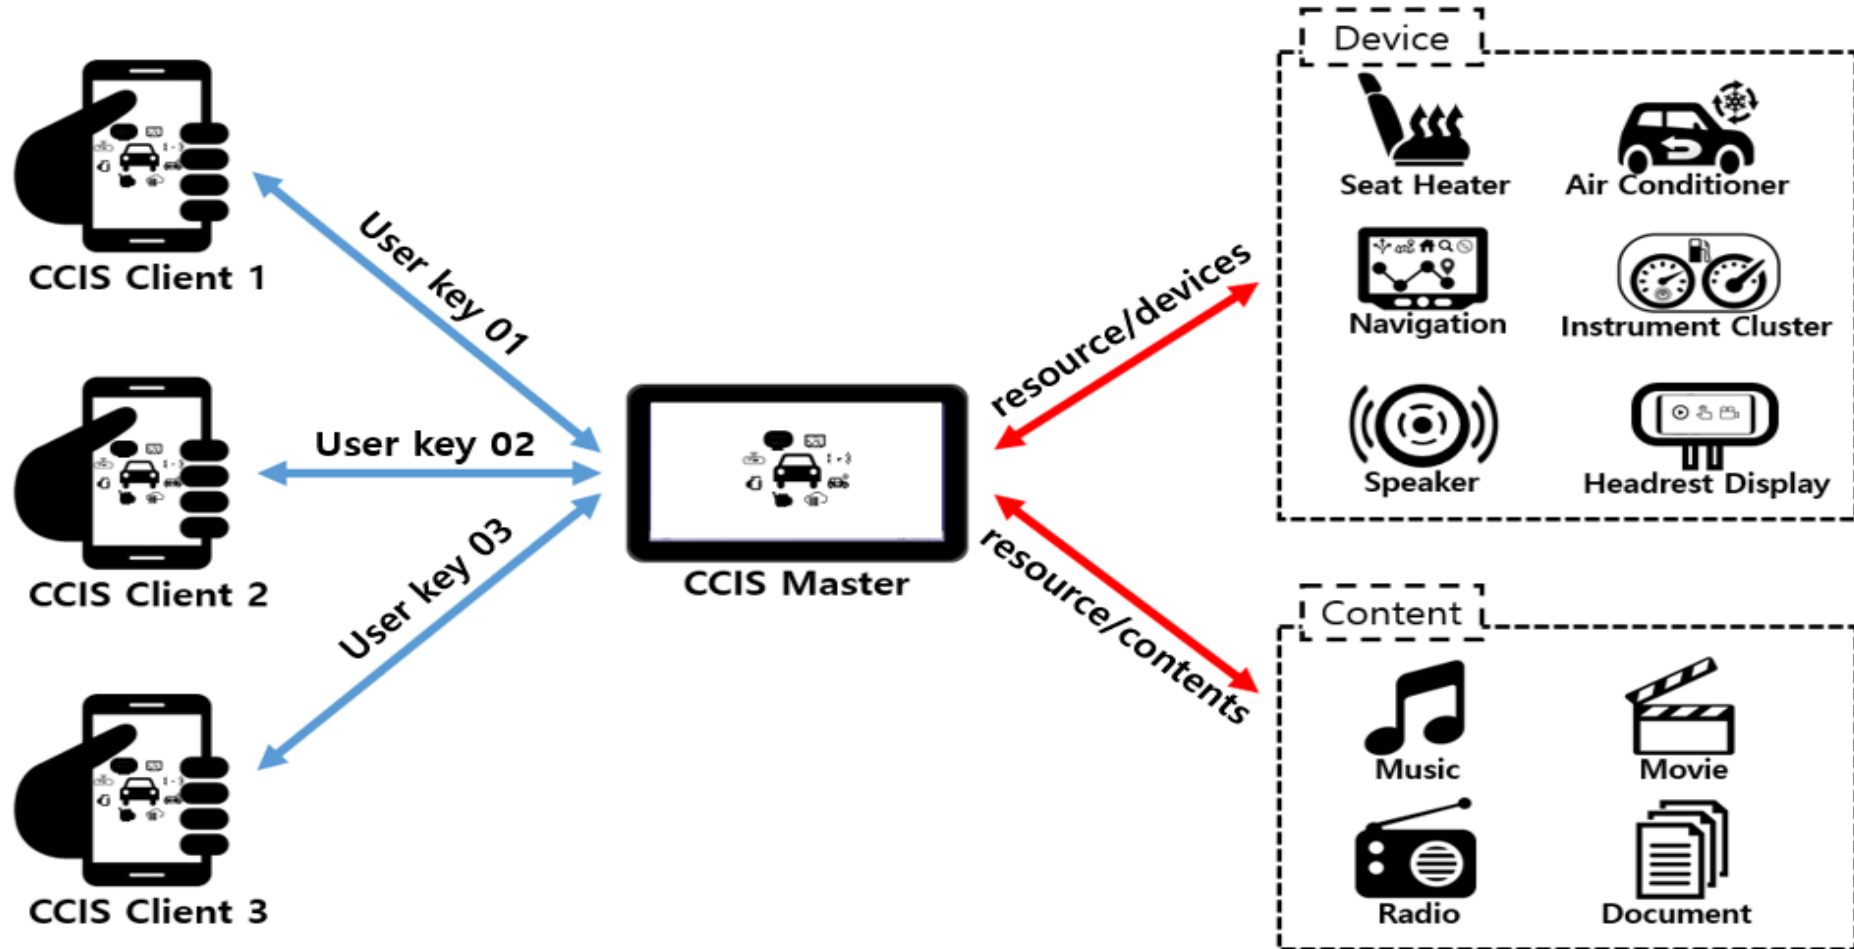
CCIS Client 1

User key 01

CCIS Client 2

User key 02

User key 03

CCIS Client 3

CCIS Master

resource/devices

resource/contents

Device

Seat Heater

Air Conditioner

Navigation

Instrument Cluster

Speaker

Headrest Display

Content

Music

Movie

Radio

Document